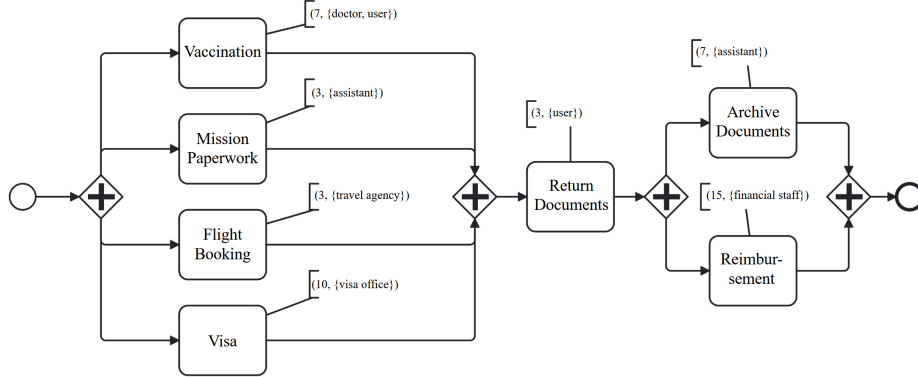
(7, {doctor, user})

Vaccination

(3, {assistant})

Mission Paperwork

(3, {travel agency})

Flight Booking

(10, {visa office})

Visa

(3, {user})

Return Documents

(7, {assistant})

Archive Documents

(15, {financial staff})

Reimbur-sement